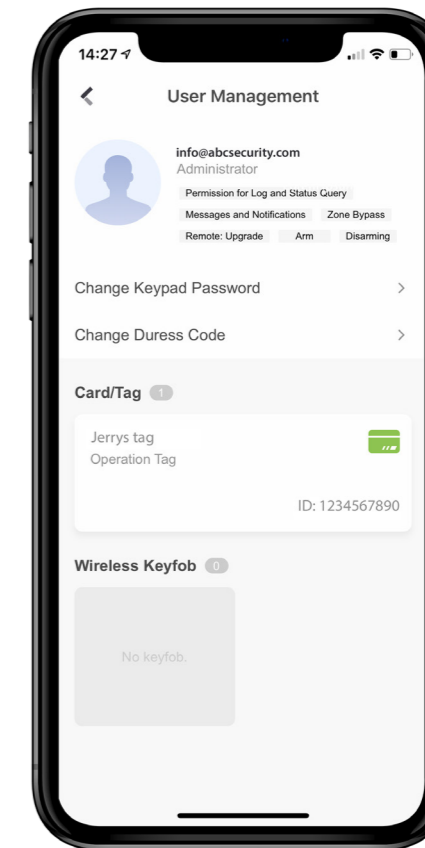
14:27

User Management

info@abcsecurity.com
Administrator
Permission for Log and Status Query
Messages and Notifications
Zone Bypass
Remote: Upgrade
Arm
Disarming

Change Keypad Password

Change Duress Code

Card/Tag 1

Jerrys tag
Operation Tag

ID: 1234567890

Wireless Keyfob 0

No keyfob.